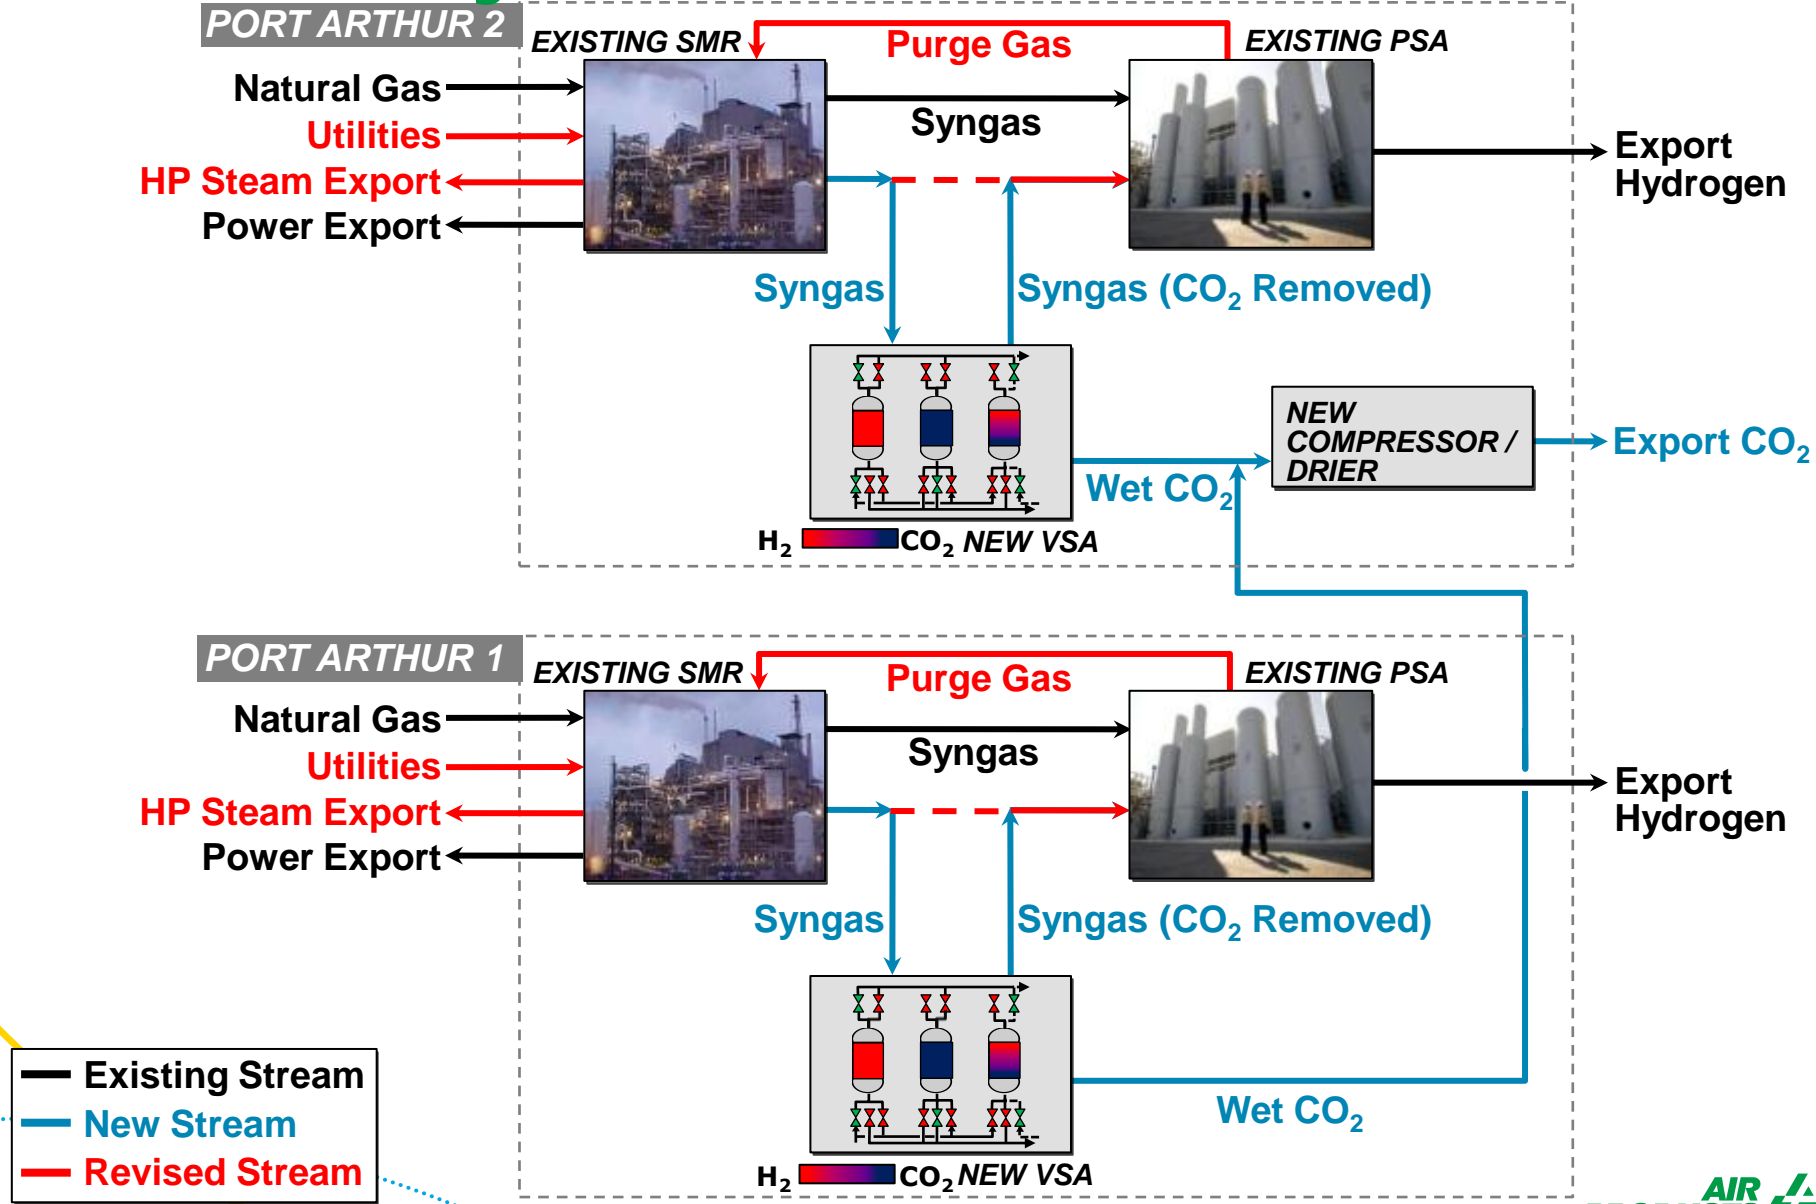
PORT ARTHUR 2

EXISTING SMR

Purge Gas

EXISTING PSA

Natural Gas

Utilities

HP Steam Export

Power Export

Syngas

Export Hydrogen

Syngas

Syngas ($CO_2$ Removed)

NEW COMPRESSOR / DRIER

Export $CO_2$

Wet $CO_2$

$H_2$ $CO_2$ NEW VSA

PORT ARTHUR 1

EXISTING SMR

Purge Gas

EXISTING PSA

Natural Gas

Utilities

HP Steam Export

Power Export

Syngas

Export Hydrogen

Syngas

Syngas ($CO_2$ Removed)

Wet $CO_2$

$H_2$ $CO_2$ NEW VSA

Existing Stream

New Stream

Revised Stream

AIR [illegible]